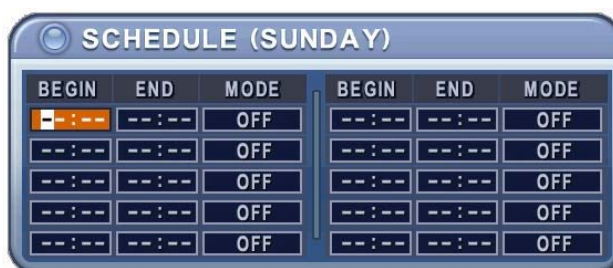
SCHEDULE (SUNDAY)

| BEGIN | END | MODE |
|---|---|---|
| --:-- | --:-- | OFF |
| --:-- | --:-- | OFF |
| --:-- | --:-- | OFF |
| --:-- | --:-- | OFF |
| --:-- | --:-- | OFF |

| BEGIN | END | MODE |
|---|---|---|
| --:-- | --:-- | OFF |
| --:-- | --:-- | OFF |
| --:-- | --:-- | OFF |
| --:-- | --:-- | OFF |
| --:-- | --:-- | OFF |